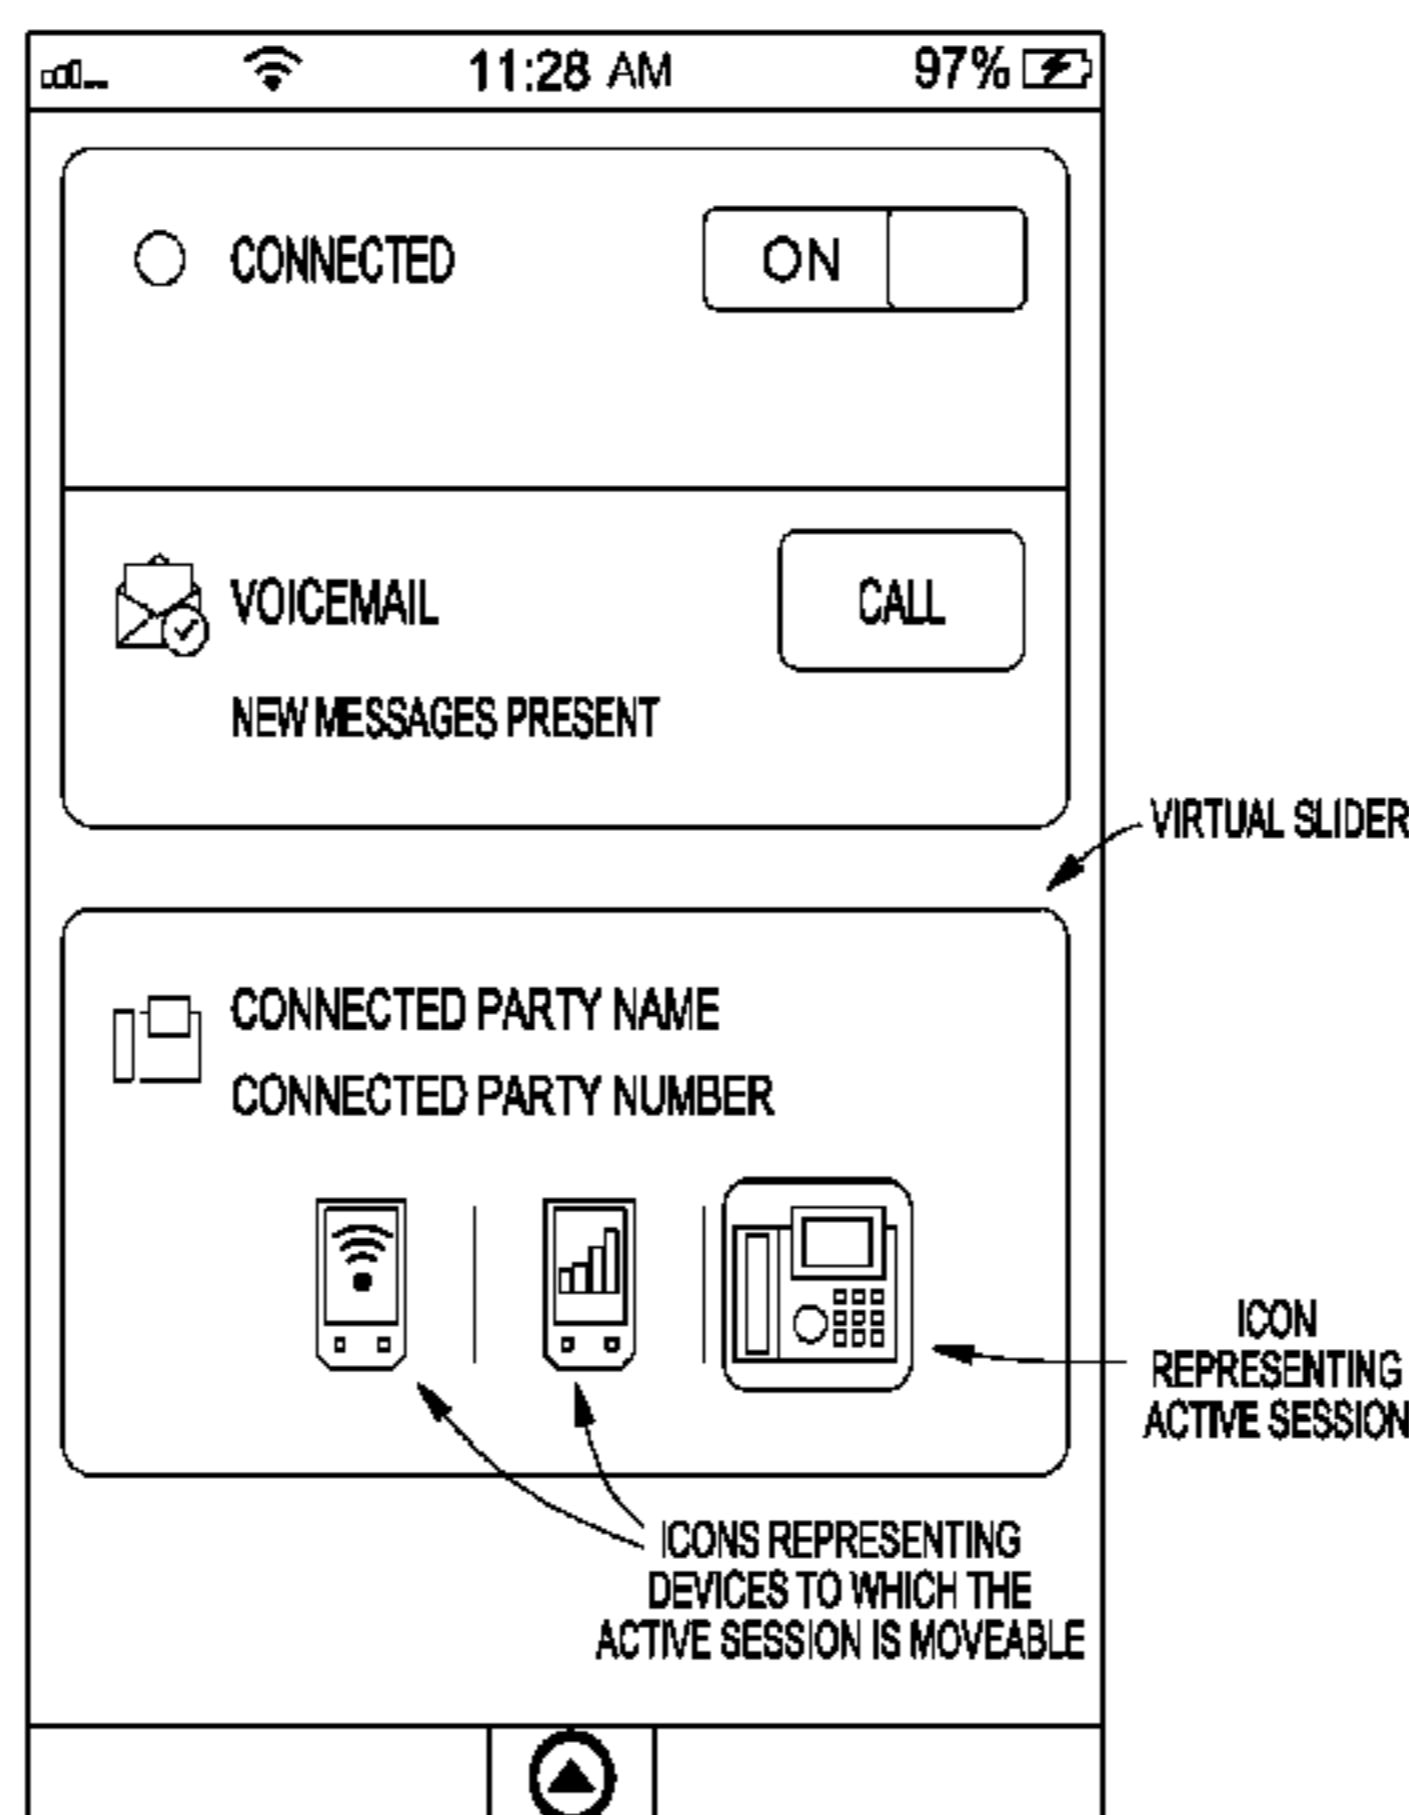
11:28 AM 97%

CONNECTED ON

VOICEMAIL CALL

NEW MESSAGES PRESENT

VIRTUAL SLIDER

CONNECTED PARTY NAME

CONNECTED PARTY NUMBER

ICON REPRESENTING ACTIVE SESSION

ICONS REPRESENTING DEVICES TO WHICH THE ACTIVE SESSION IS MOVEABLE